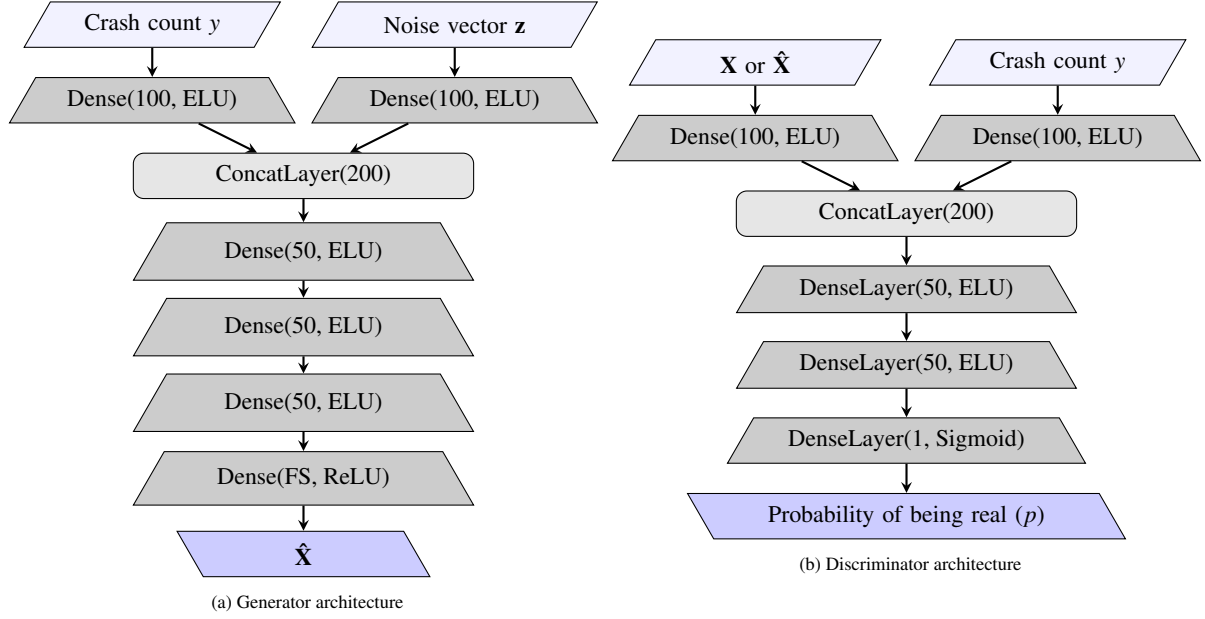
Crash count $y$

Noise vector $\mathbf{z}$

Dense(100, ELU)

Dense(100, ELU)

ConcatLayer(200)

Dense(50, ELU)

Dense(50, ELU)

Dense(50, ELU)

Dense(FS, ReLU)

$\hat{\mathbf{X}}$

(a) Generator architecture

$\mathbf{X}$ or $\hat{\mathbf{X}}$

Crash count $y$

Dense(100, ELU)

Dense(100, ELU)

ConcatLayer(200)

DenseLayer(50, ELU)

DenseLayer(50, ELU)

DenseLayer(1, Sigmoid)

Probability of being real ($p$)

(b) Discriminator architecture